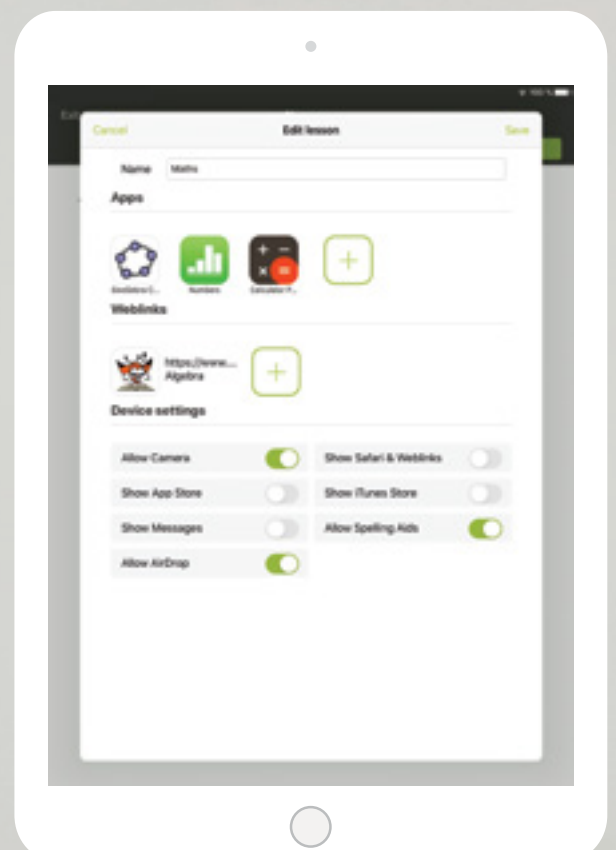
Cancel

Edit lesson

Save

Name Maths

Apps

GeoGebra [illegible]

Numbers

Calculator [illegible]

Weblinks

https://www...
Algebra

Device settings

Allow Camera

Show Safari & Weblinks

Show App Store

Show iTunes Store

Show Messages

Allow Spelling Aids

Allow AirDrop